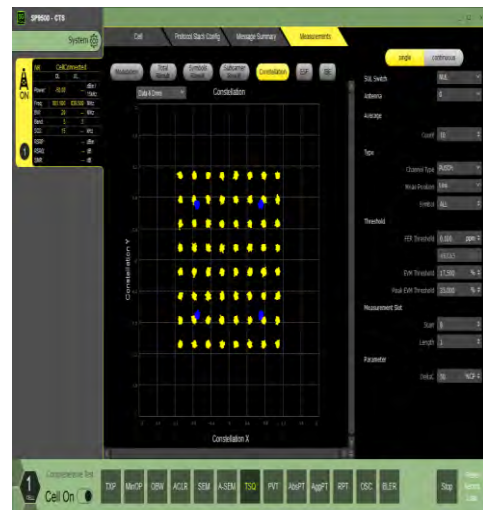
SP9500 - CTS

System

Cell

Protocol Stack Config

Message Summary

Measurements

ON

NR

CellConnected

Power

Freq

BW

Band

SCS

RSRP

RSRQ

SINR

1

Modulation

Total Result

Symbols Result

Subcarrier Result

Constellation

ESF

FE

Data & Dmrs

Constellation

Constellation Y

Constellation X

single

continuous

SUL Switch

NUL

Antenna

0

Average

Count

10

Type

Channel Type

PUSCH

Mean Position

Symbol

ALL

Threshold

FER Threshold

EVM Threshold

17.500

%

Peak EVM Threshold

Measurement Slot

Start

0

Length

1

Parameter

Comprehensive Test

Cell On

TXP

MinOP

OBW

ACLR

SEM

A-SEM

TSQ

PVT

AbsPT

AggPT

RPT

OSC

BLER

Stop